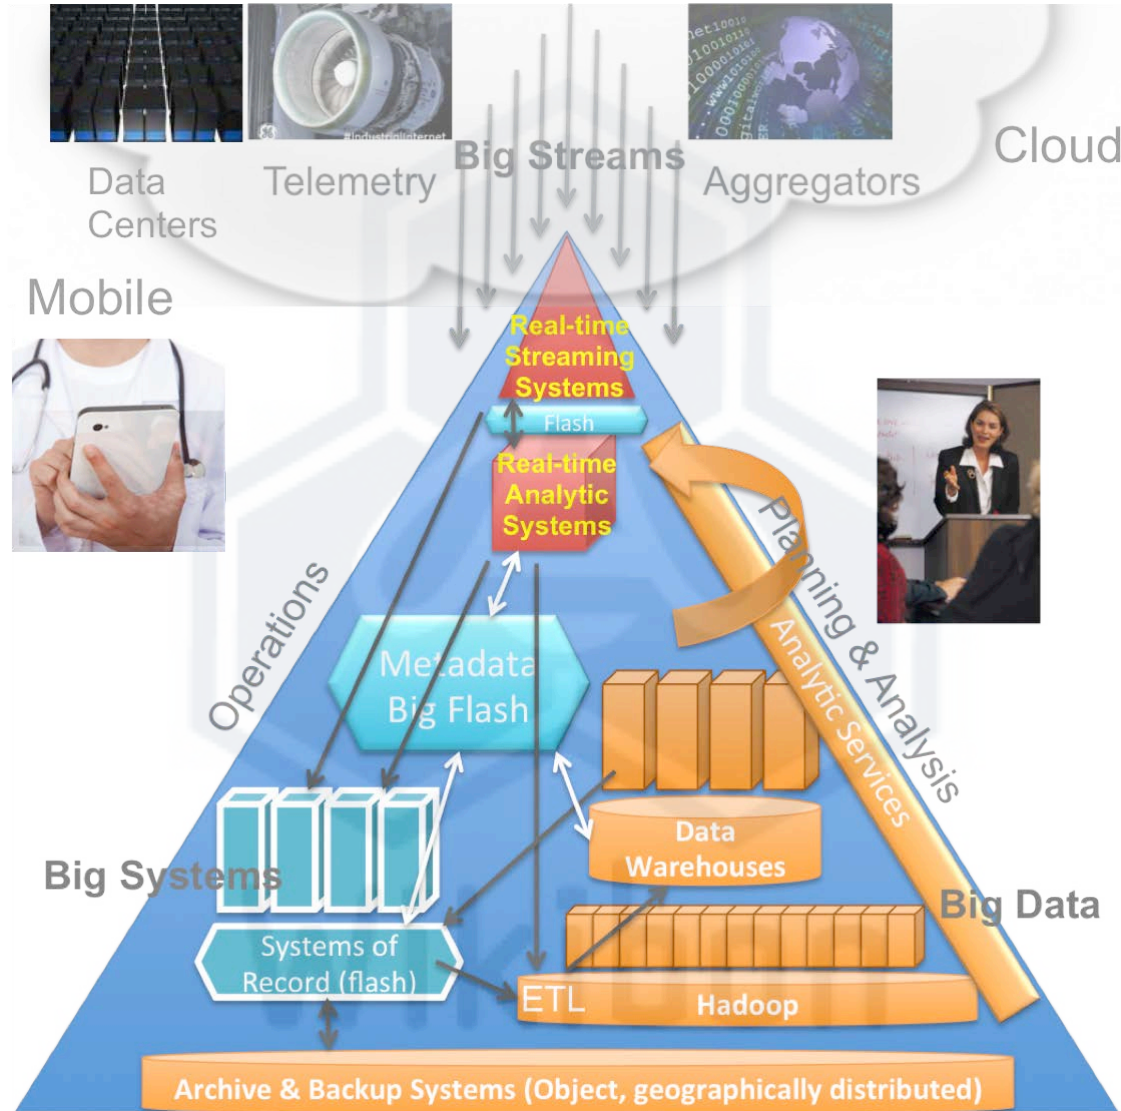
Data Centers

Telemetry

Big Streams

Aggregators

Cloud

Mobile

Real-time Streaming Systems

Flash

Real-time Analytic Systems

Planning & Analysis

Analytic Services

Operations

Metadata Big Flash

Data Warehouses

Big Systems

Big Data

Systems of Record (flash)

ETL

Hadoop

Archive & Backup Systems (Object, geographically distributed)